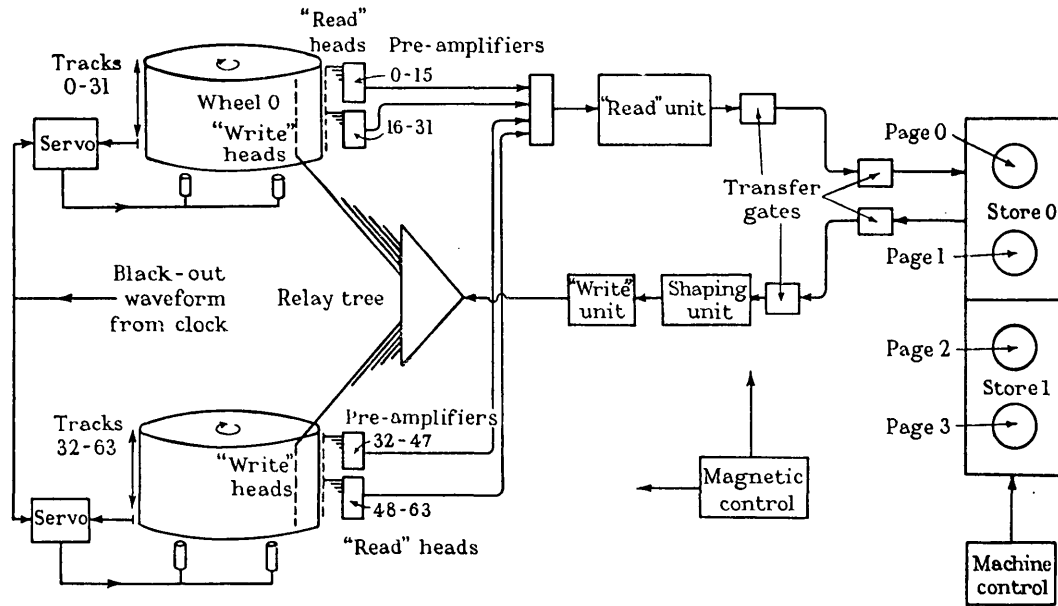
"Read" heads

Pre-amplifiers

Tracks 0-31

Wheel 0

"Write" heads

0-15

16-31

Servo

"Read" unit

Transfer gates

Page 0

Store 0

Page 1

Black-out waveform from clock

Relay tree

"Write" unit

Shaping unit

Page 2

Store 1

Page 3

Tracks 32-63

Pre-amplifiers

32-47

"Write" heads

48-63

Servo

"Read" heads

Magnetic control

Machine control